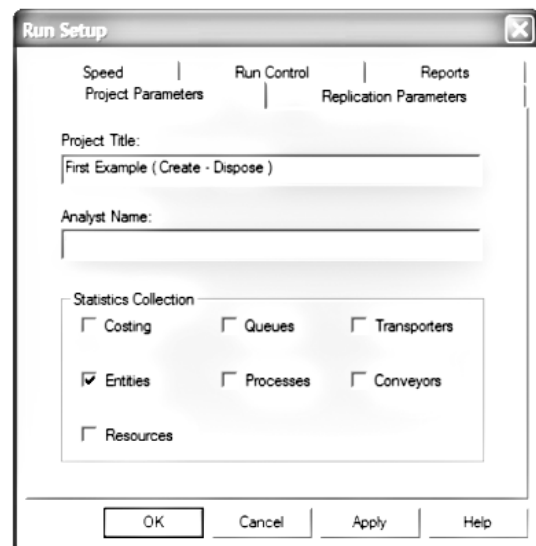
Run Setup

Speed | Run Control | Reports
Project Parameters | Replication Parameters

Project Title:
First Example ( Create - Dispose )

Analyst Name:

Statistics Collection
Costing
Queues
Transporters
Entities
Processes
Conveyors
Resources

OK
Cancel
Apply
Help